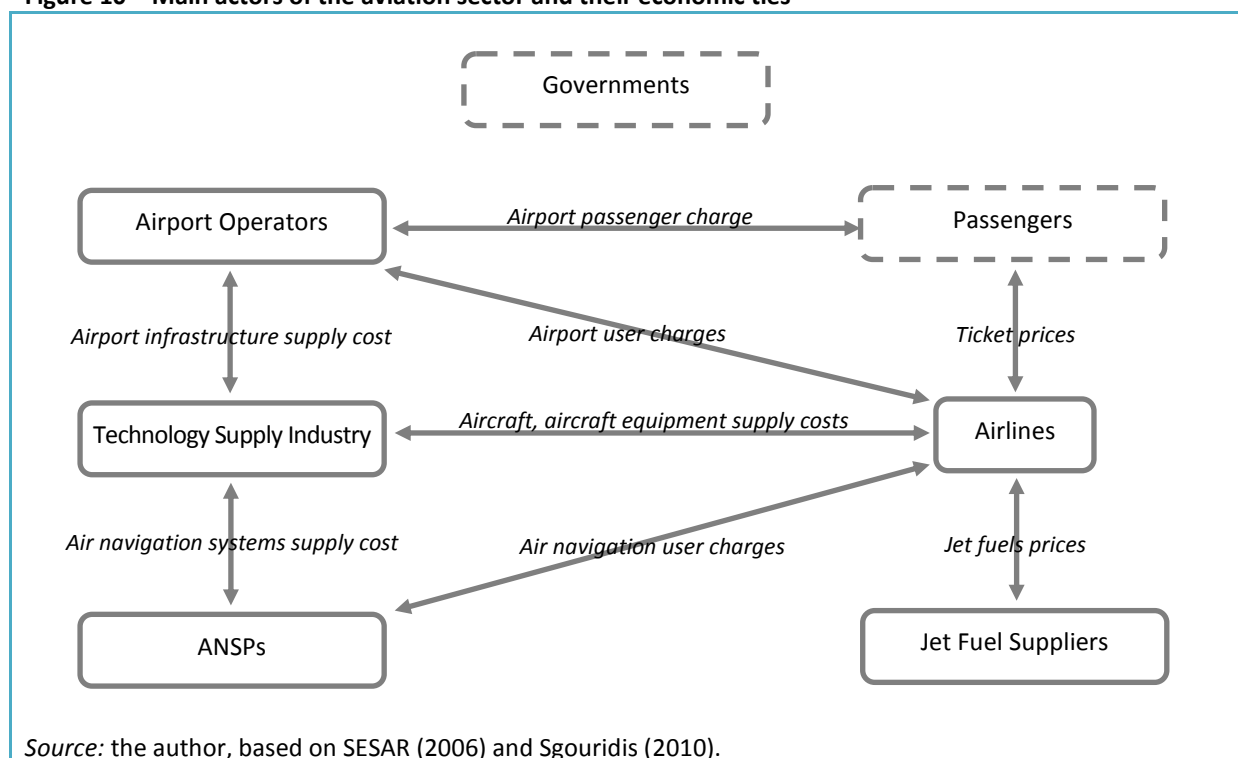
Figure 10 – Main actors of the aviation sector and their economic ties

Governments

Airport Operators

Airport passenger charge

Passengers

Airport infrastructure supply cost

Airport user charges

Ticket prices

Technology Supply Industry

Aircraft, aircraft equipment supply costs

Airlines

Air navigation systems supply cost

Air navigation user charges

Jet fuels prices

ANSPs

Jet Fuel Suppliers

Source: the author, based on SESAR (2006) and Sgouridis (2010).